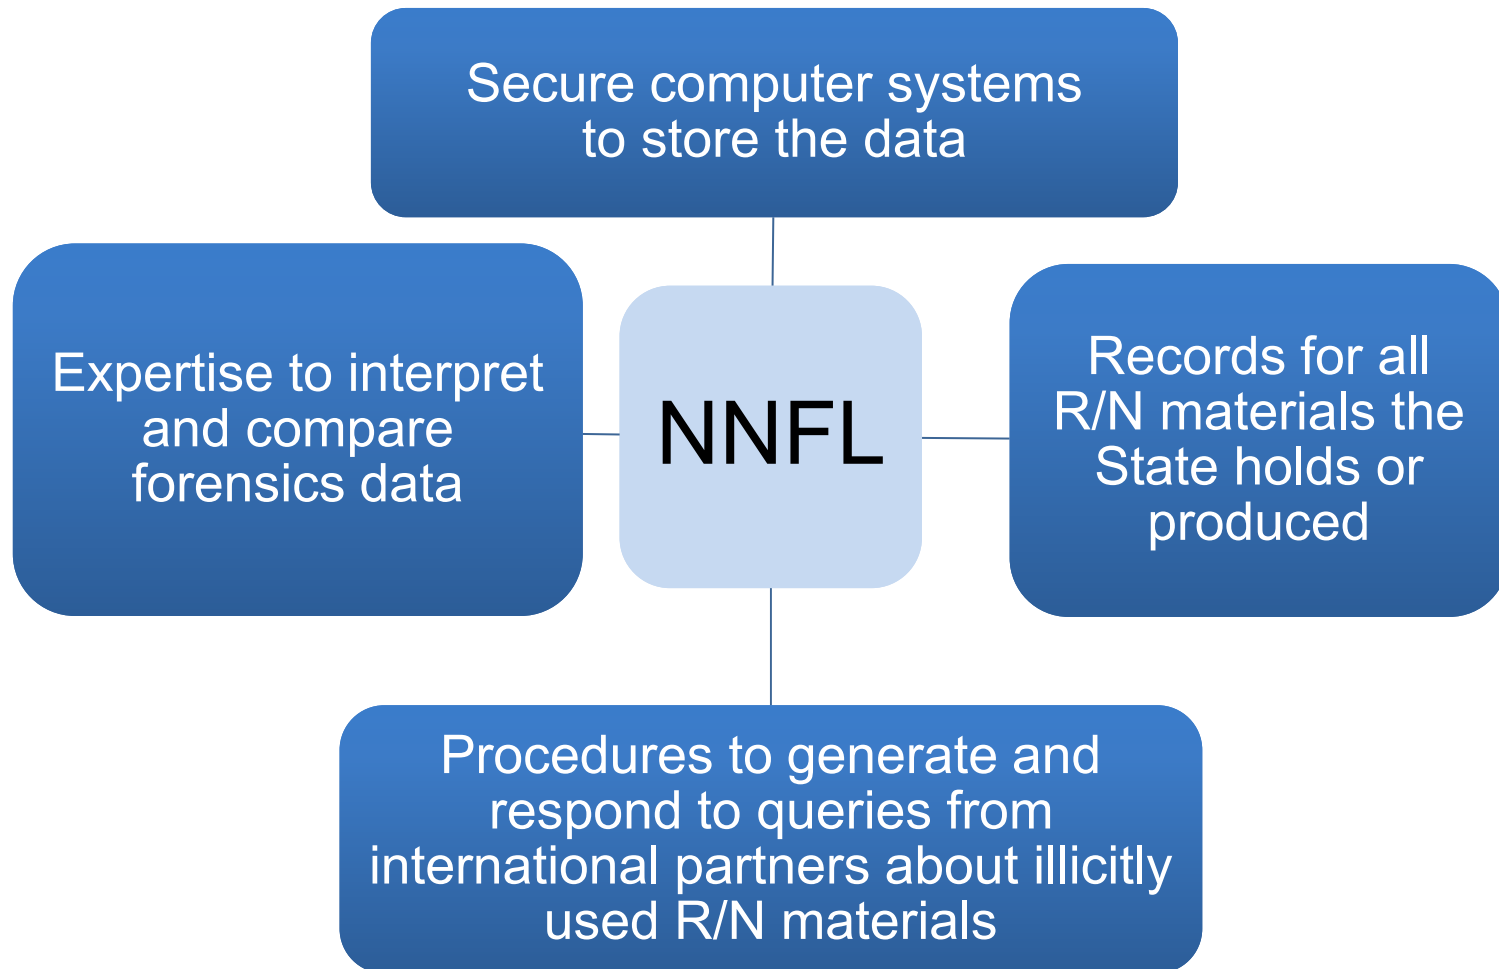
Secure computer systems to store the data

Expertise to interpret and compare forensics data

NNFL

Records for all R/N materials the State holds or produced

Procedures to generate and respond to queries from international partners about illicitly used R/N materials